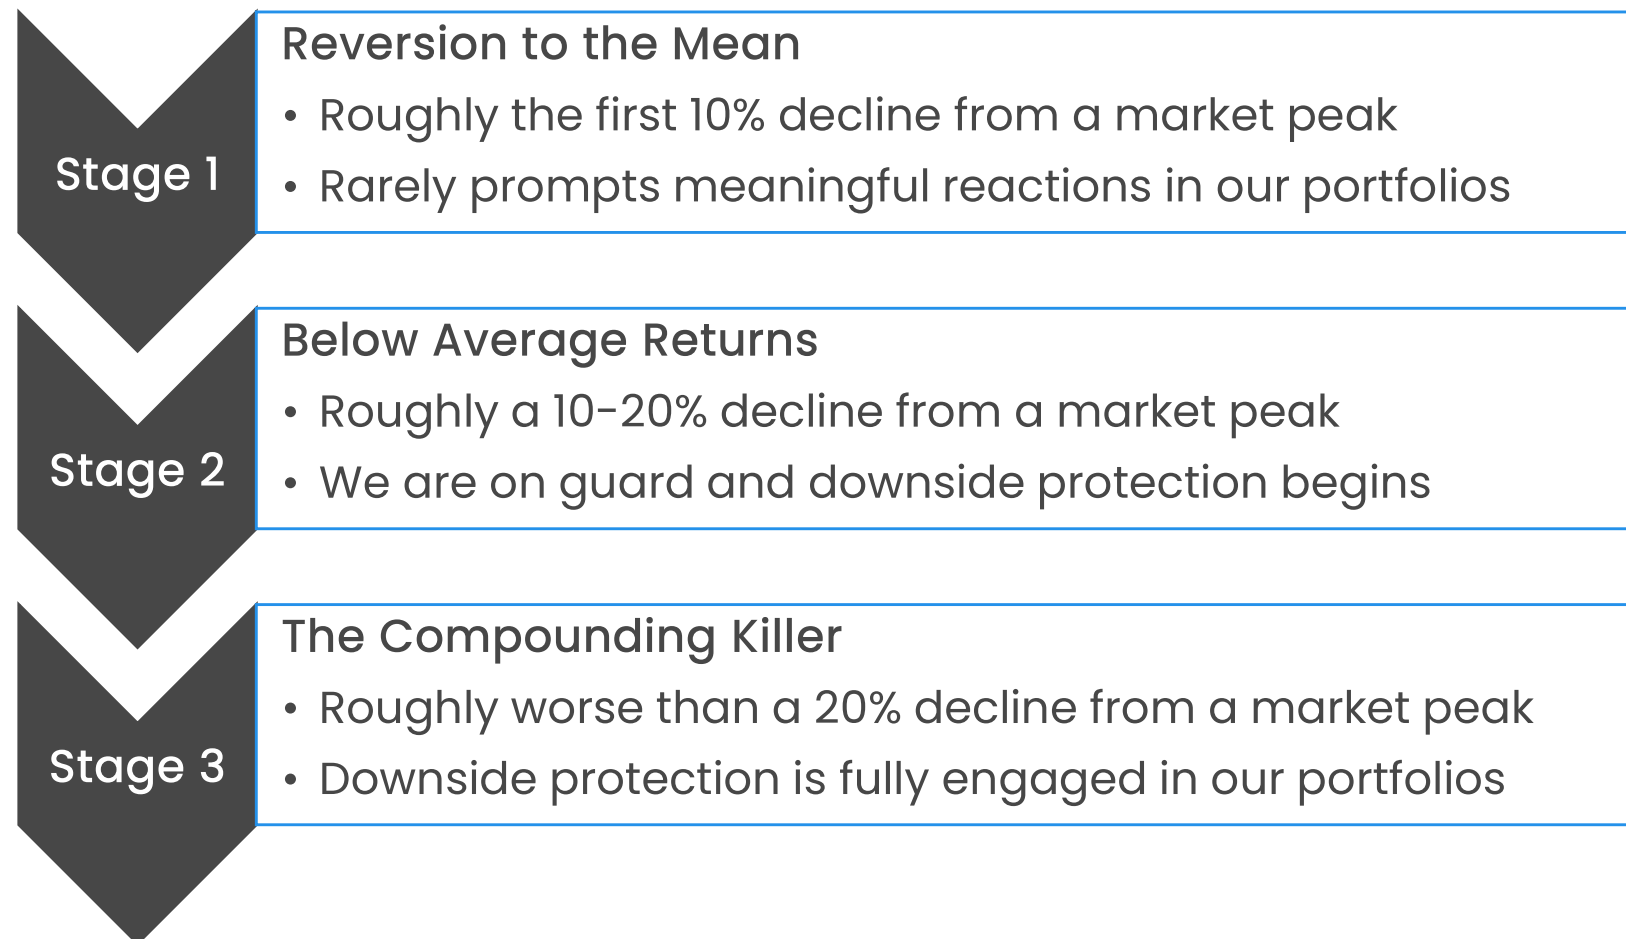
Stage 1

Reversion to the Mean
• Roughly the first 10% decline from a market peak
• Rarely prompts meaningful reactions in our portfolios

Stage 2

Below Average Returns
• Roughly a 10-20% decline from a market peak
• We are on guard and downside protection begins

Stage 3

The Compounding Killer
• Roughly worse than a 20% decline from a market peak
• Downside protection is fully engaged in our portfolios